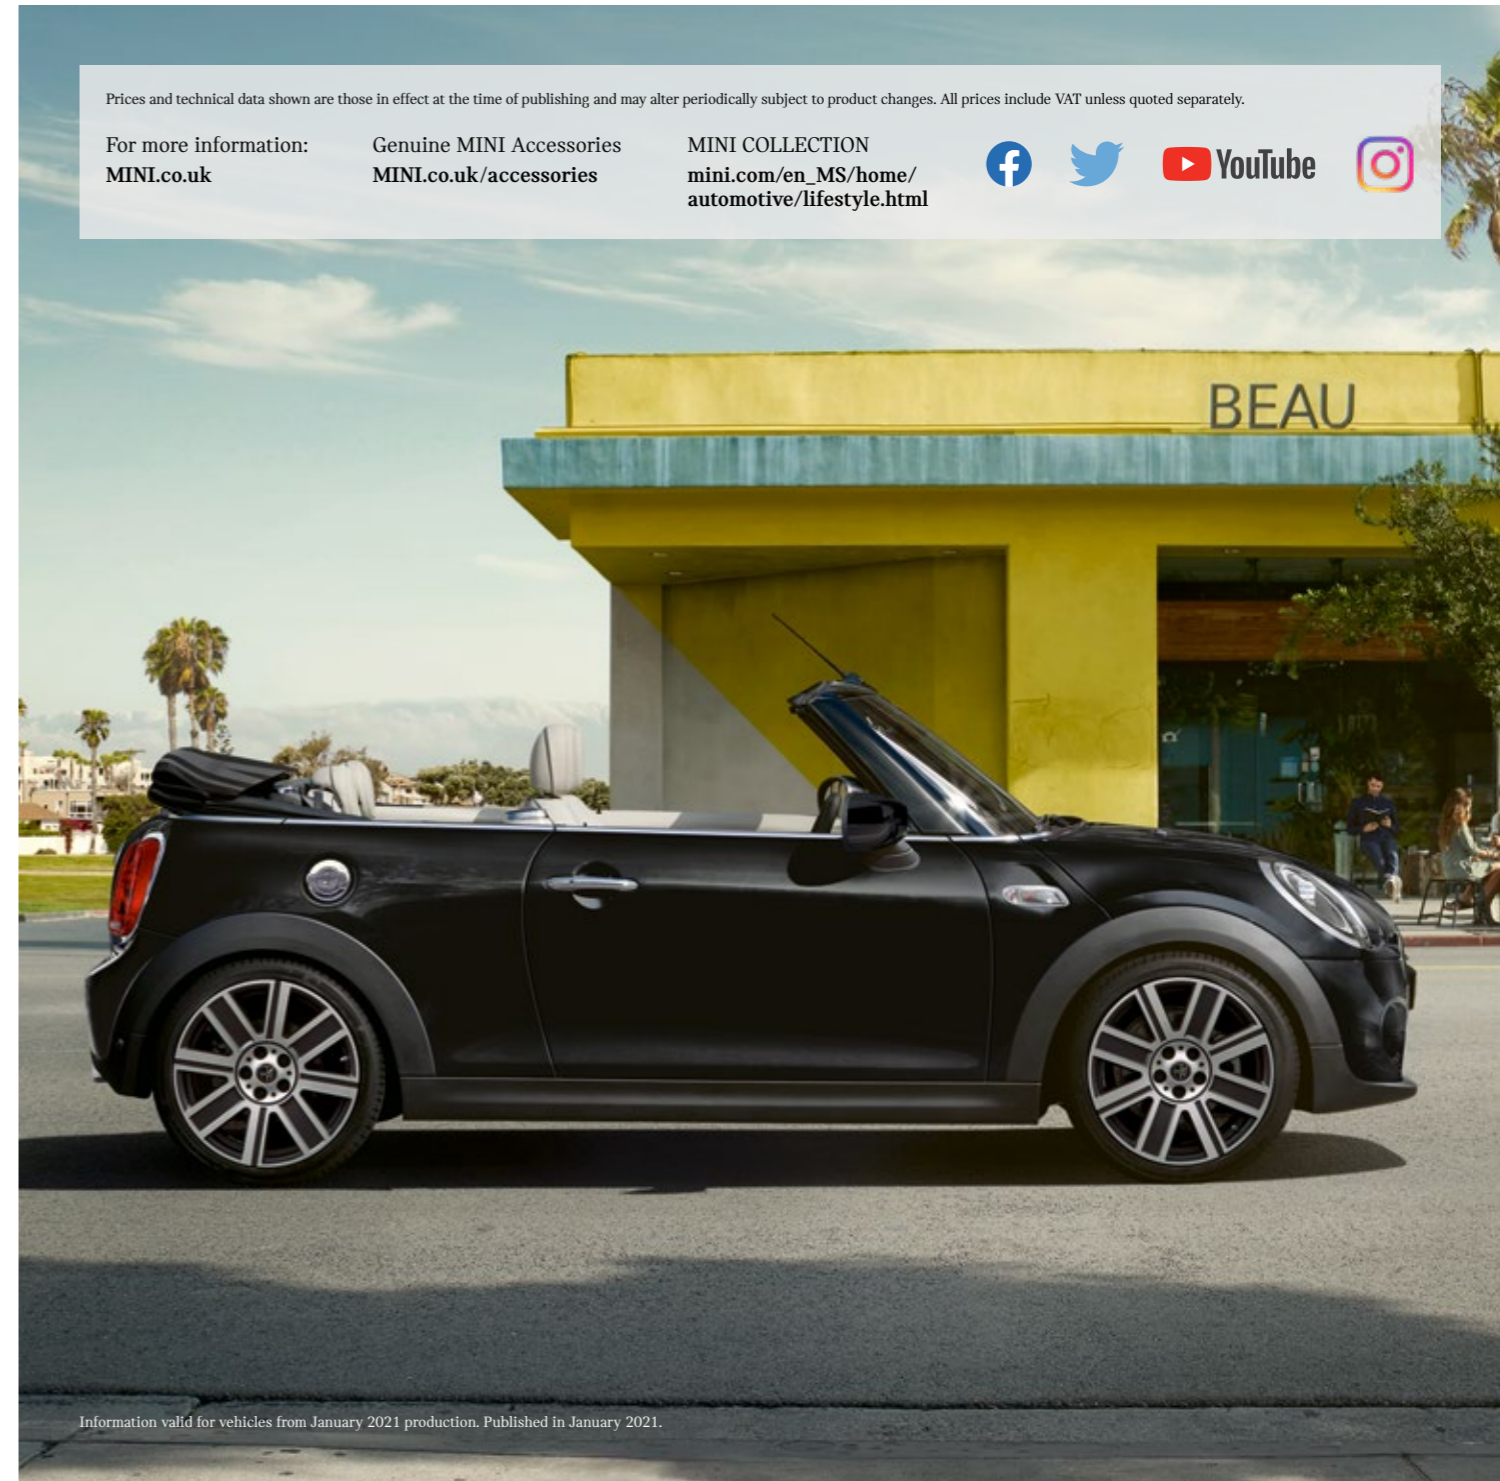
Prices and technical data shown are those in effect at the time of publishing and may alter periodically subject to product changes. All prices include VAT unless quoted separately.

For more information:
MINI.co.uk

Genuine MINI Accessories
MINI.co.uk/accessories

MINI COLLECTION
mini.com/en_MS/home/automotive/lifestyle.html

YouTube

BEAU

Information valid for vehicles from January 2021 production. Published in January 2021.